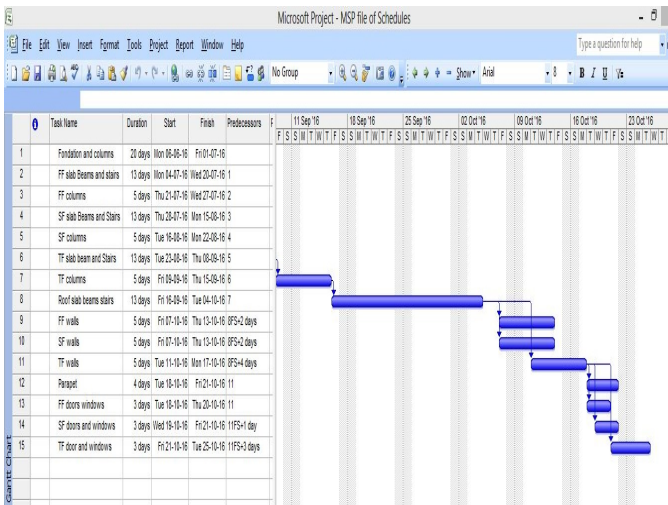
Microsoft Project - MSP file of Schedules

File Edit View Insert Format Tools Project Report Window Help

Type a question for help

No Group

Show▾ Arial 8 B I U

| | | Task Name | Duration | Start | Finish | Predecessors |
|---|---|---|---|---|---|---|
| 1 | | Fondation and columns | 20 days | Mon 06-06-16 | Fri 01-07-16 | |
| 2 | | FF slab Beams and stairs | 13 days | Mon 04-07-16 | Wed 20-07-16 | 1 |
| 3 | | FF columns | 5 days | Thu 21-07-16 | Wed 27-07-16 | 2 |
| 4 | | SF slab Beams and Stairs | 13 days | Thu 28-07-16 | Mon 15-08-16 | 3 |
| 5 | | SF columns | 5 days | Tue 16-08-16 | Mon 22-08-16 | 4 |
| 6 | | TF slab beam and Stairs | 13 days | Tue 23-08-16 | Thu 08-09-16 | 5 |
| 7 | | TF columns | 5 days | Fri 09-09-16 | Thu 15-09-16 | 6 |
| 8 | | Roof slab beams stairs | 13 days | Fri 16-09-16 | Tue 04-10-16 | 7 |
| 9 | | FF walls | 5 days | Fri 07-10-16 | Thu 13-10-16 | 8FS+2 days |
| 10 | | SF walls | 5 days | Fri 07-10-16 | Thu 13-10-16 | 8FS+2 days |
| 11 | | TF walls | 5 days | Tue 11-10-16 | Mon 17-10-16 | 8FS+4 days |
| 12 | | Parapet | 4 days | Tue 18-10-16 | Fri 21-10-16 | 11 |
| 13 | | FF doors windows | 3 days | Tue 18-10-16 | Thu 20-10-16 | 11 |
| 14 | | SF doors and windows | 3 days | Wed 19-10-16 | Fri 21-10-16 | 11FS+1 day |
| 15 | | TF door and windows | 3 days | Fri 21-10-16 | Tue 25-10-16 | 11FS+3 days |

11 Sep '16 | 18 Sep '16 | 25 Sep '16 | 02 Oct '16 | 09 Oct '16 | 16 Oct '16 | 23 Oct '16
F S S M T W T F S S M T W T F S S M T W T F S S M T W T F S S M T W T F S S M T W T F S S M T W T F S S M T W T

Gantt Chart